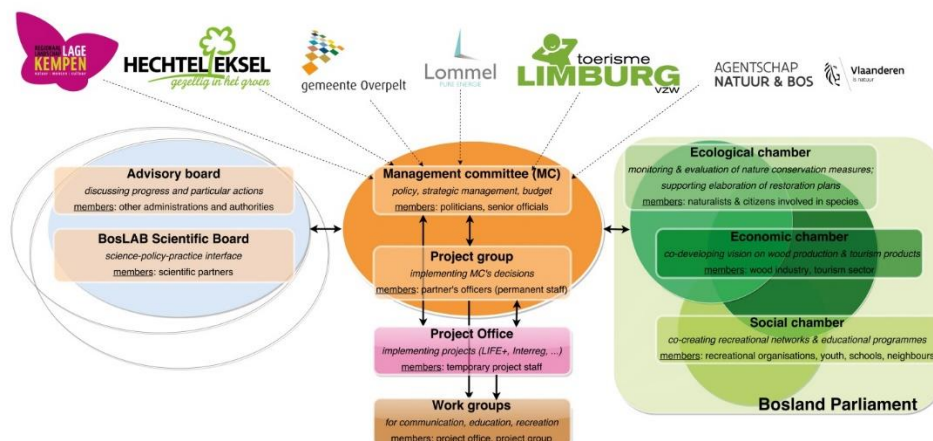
REGIONAAL LANDSCHAP LAGE KEMPEN NATUUR • WERKEN • CULTUUR

HECHTEL EKSEL gezellig in het groen

gemeente Overpelt

Lommel PURE ENERGIE

toerisme LIMBURG vzw

AGENTSCHAP NATUUR & BOS

Vlaanderen is natuur

Advisory board
discussing progress and particular actions
members: other administrations and authorities

BosLAB Scientific Board
science-policy-practice interface
members: scientific partners

Management committee (MC)
policy, strategic management, budget
members: politicians, senior officials

Project group
implementing MC's decisions
members: partner's officers (permanent staff)

Project Office
implementing projects (LIFE+, Interreg, ...)
members: temporary project staff

Work groups
for communication, education, recreation
members: project office, project group

Ecological chamber
monitoring & evaluation of nature conservation measures;
supporting elaboration of restoration plans
members: naturalists & citizens involved in species

Economic chamber
co-developing vision on wood production & tourism products
members: wood industry, tourism sector

Social chamber
co-creating recreational networks & educational programmes
members: recreational organisations, youth, schools, neighbours

Bosland Parliament